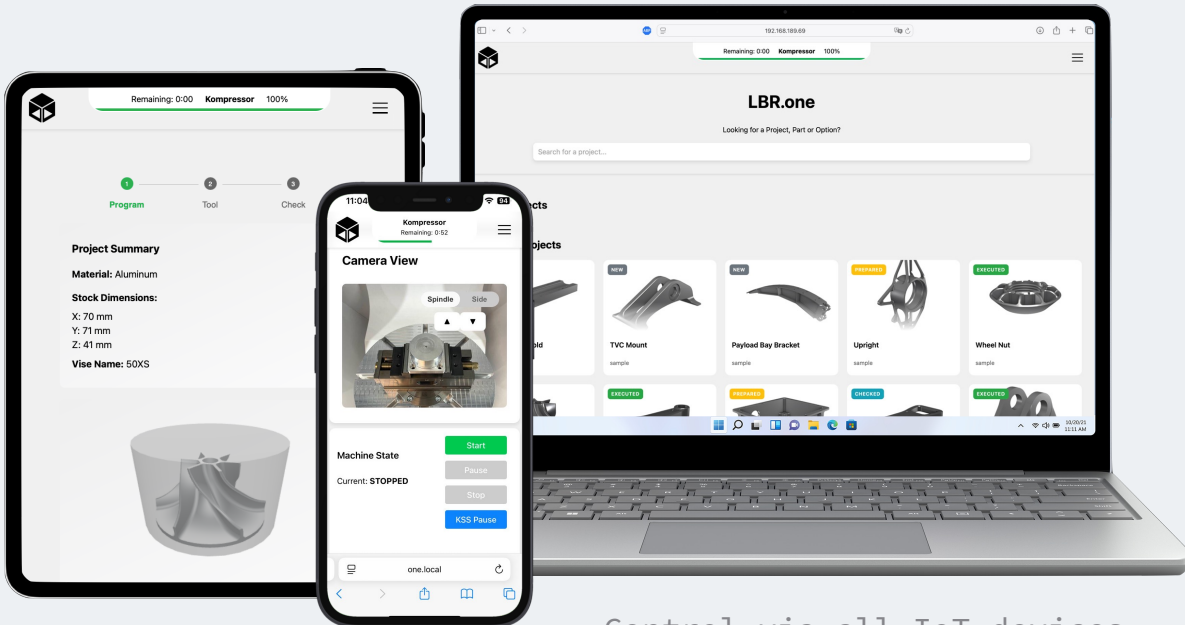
Remaining: 0:00 Kompressor 100%

1 Program
2 Tool
3 Check

Project Summary

Material: Aluminum

Stock Dimensions:

X: 70 mm
Y: 71 mm
Z: 41 mm

Vise Name: 50XS

11:04

Kompressor
Remaining: 0:52

Camera View

Spindle Side

▲ ▼

Machine State

Current: STOPPED

Start
Pause
Stop
KSS Pause

one.local

192.168.189.69

Remaining: 0:00 Kompressor 100%

LBR.one

Looking for a Project, Part or Option?

Search for a project...

jects

ojects

NEW
NEW
PREPARED
EXECUTED

old
TVC Mount
Payload Bay Bracket
Upright
Wheel Nut

sample
sample
sample
sample

EXECUTED
PREPARED
CHECKED
EXECUTED

10/20/21
11:11 AM

Control via all IoT devices